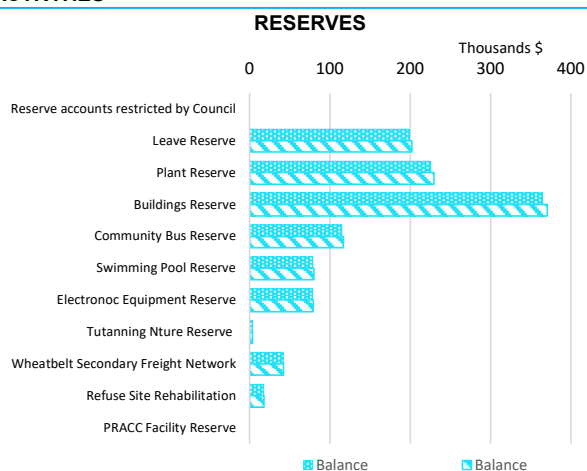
RESERVES

Thousands $

0
100
200
300
400

Reserve accounts restricted by Council
Leave Reserve
Plant Reserve
Buildings Reserve
Community Bus Reserve
Swimming Pool Reserve
Electronoc Equipment Reserve
Tutanning Nture Reserve
Wheatbelt Secondary Freight Network
Refuse Site Rehabilitation
PRACC Facility Reserve

Balance
Balance